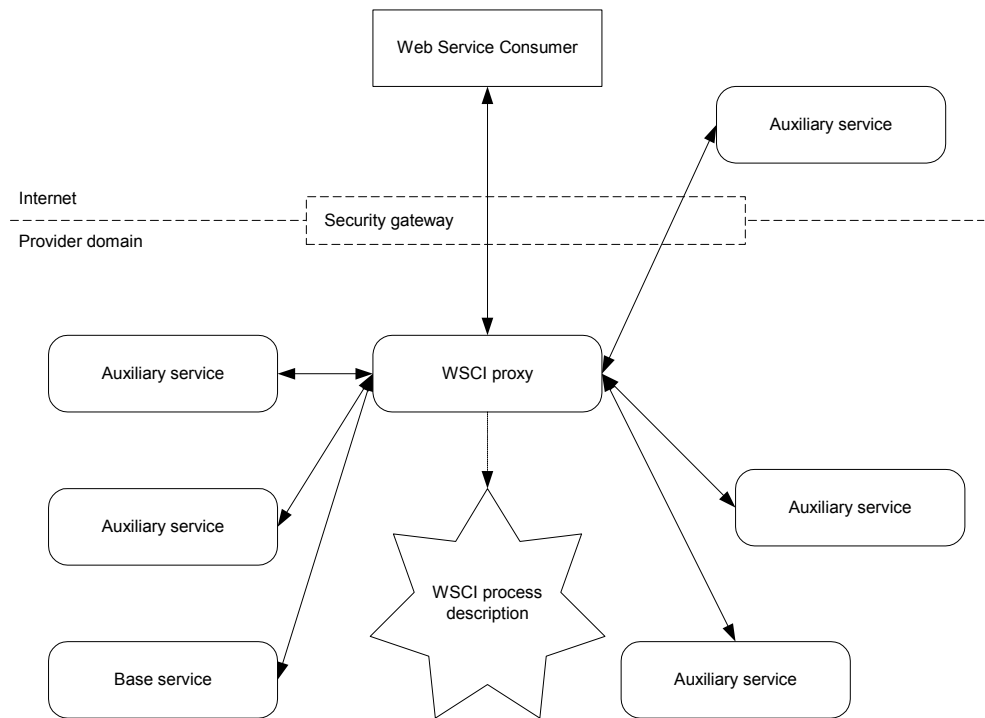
Web Service Consumer

Auxiliary service

Internet

Security gateway

Provider domain

Auxiliary service

WSCI proxy

Auxiliary service

Auxiliary service

WSCI process description

Base service

Auxiliary service